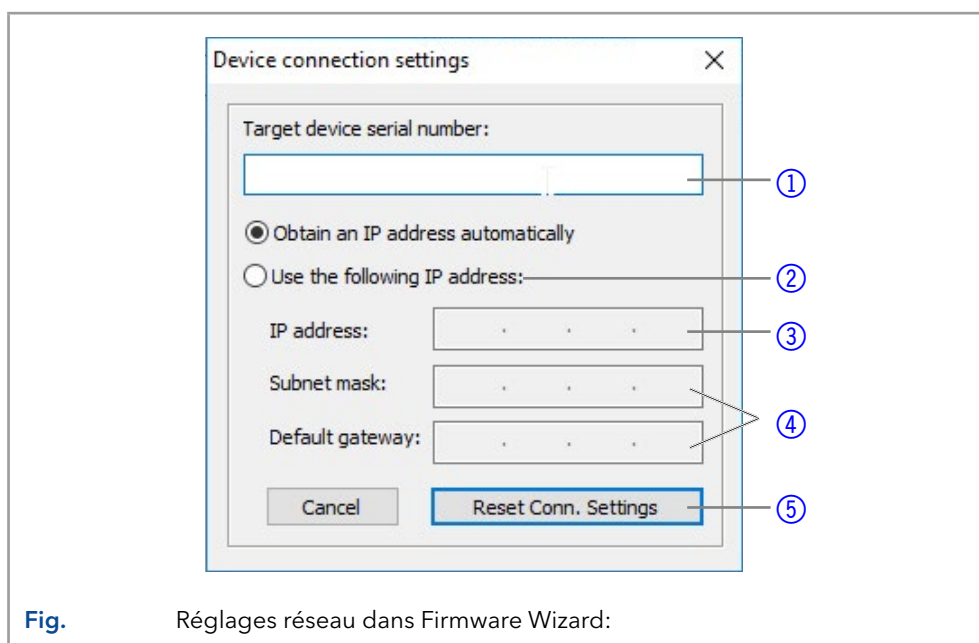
Device connection settings

X

Target device serial number:

①

Obtain an IP address automatically

Use the following IP address:

②

IP address: . . .

③

Subnet mask: . . .

Default gateway: . . .

④

Cancel

Reset Conn. Settings

⑤

Fig. Réglages réseau dans Firmware Wizard: